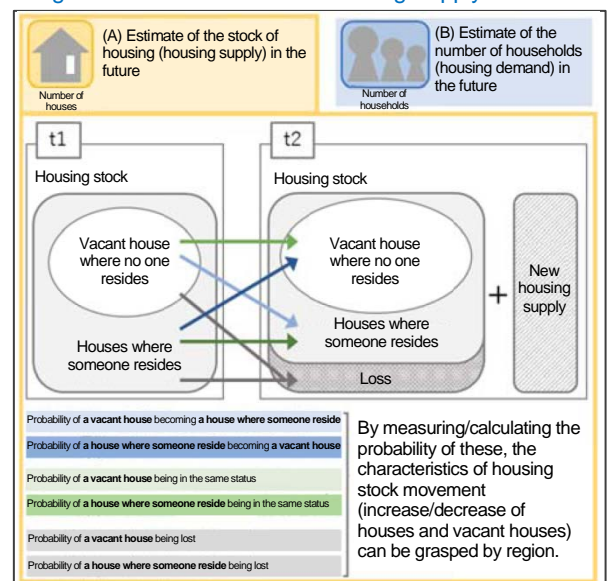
(A) Estimate of the stock of housing (housing supply) in the future

Number of houses

(B) Estimate of the number of households (housing demand) in the future

Number of households

t1

Housing stock

Vacant house where no one resides

Houses where someone resides

t2

Housing stock

Vacant house where no one resides

Houses where someone resides

Loss

+

New housing supply

Probability of **a vacant house** becoming **a house where someone reside**

Probability of **a house where someone reside** becoming **a vacant house**

Probability of **a vacant house** being in the same status

Probability of **a house where someone reside** being in the same status

Probability of **a vacant house** being lost

Probability of **a house where someone reside** being lost

By measuring/calculating the probability of these, the characteristics of housing stock movement (increase/decrease of houses and vacant houses) can be grasped by region.